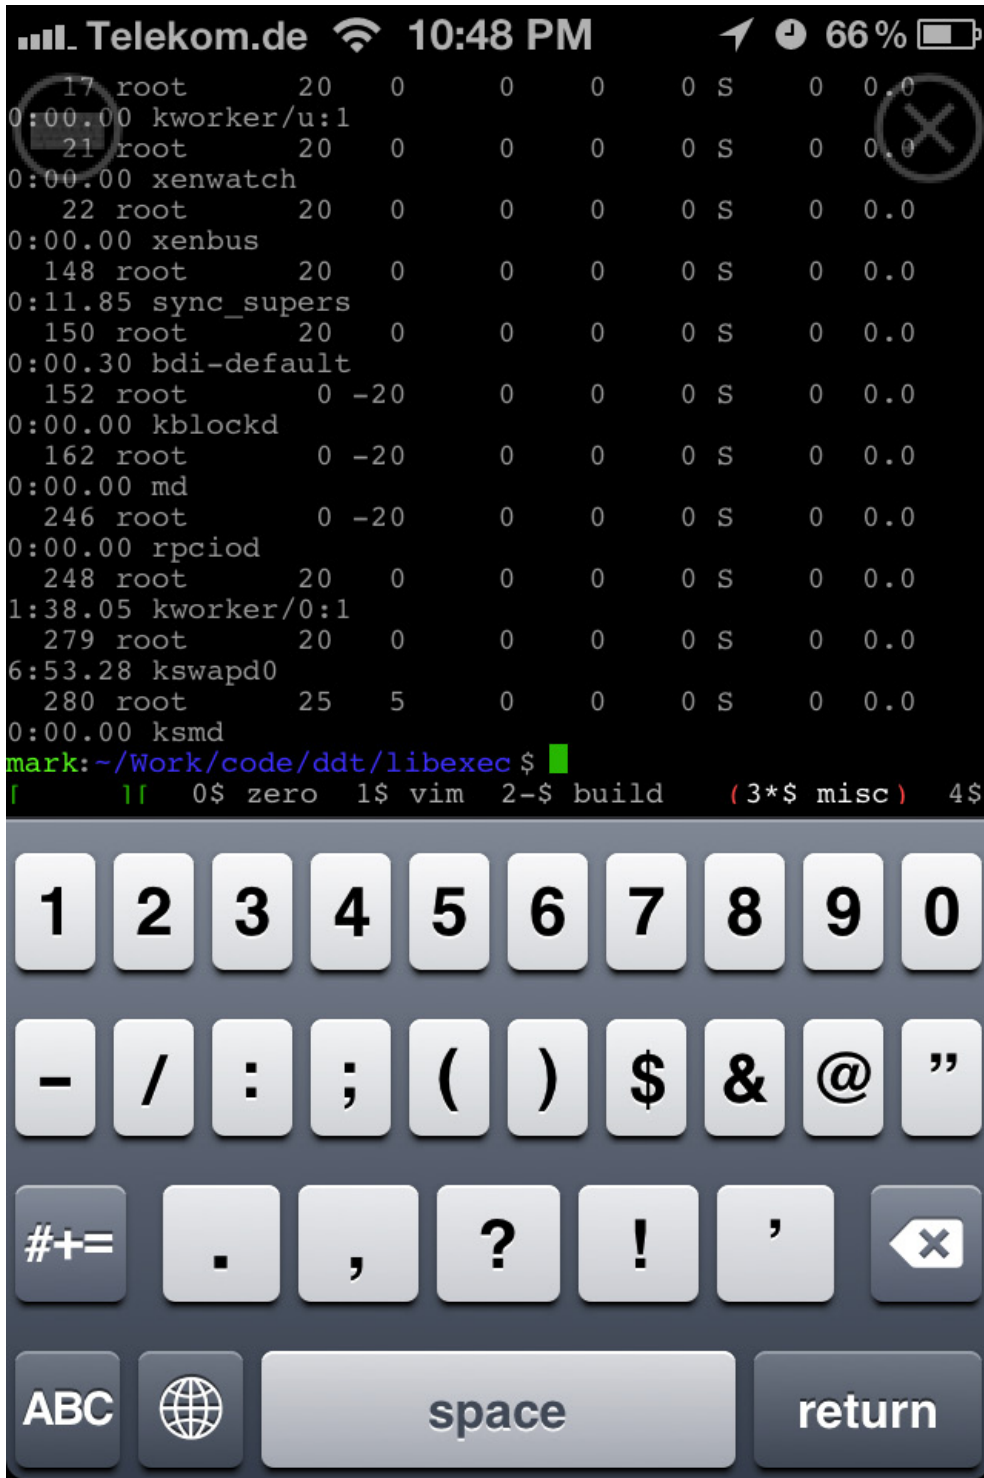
Telekom.de 10:48 PM 66 %

17 root 20 0 0 0 0 S 0 0.0
0:00.00 kworker/u:1
21 root 20 0 0 0 0 S 0 0.0
0:00.00 xenwatch
22 root 20 0 0 0 0 S 0 0.0
0:00.00 xenbus
148 root 20 0 0 0 0 S 0 0.0
0:11.85 sync_supers
150 root 20 0 0 0 0 S 0 0.0
0:00.30 bdi-default
152 root 0 -20 0 0 0 S 0 0.0
0:00.00 kblockd
162 root 0 -20 0 0 0 S 0 0.0
0:00.00 md
246 root 0 -20 0 0 0 S 0 0.0
0:00.00 rpciod
248 root 20 0 0 0 0 S 0 0.0
1:38.05 kworker/0:1
279 root 20 0 0 0 0 S 0 0.0
6:53.28 kswapd0
280 root 25 5 0 0 0 S 0 0.0
0:00.00 ksmd
mark:~/Work/code/ddt/libexec $
[ ][ 0$ zero 1$ vim 2-$ build (3*$ misc) 4$

1 2 3 4 5 6 7 8 9 0
- / : ; ( ) $ & @ ”
#+= . , ? ! ’
ABC space return